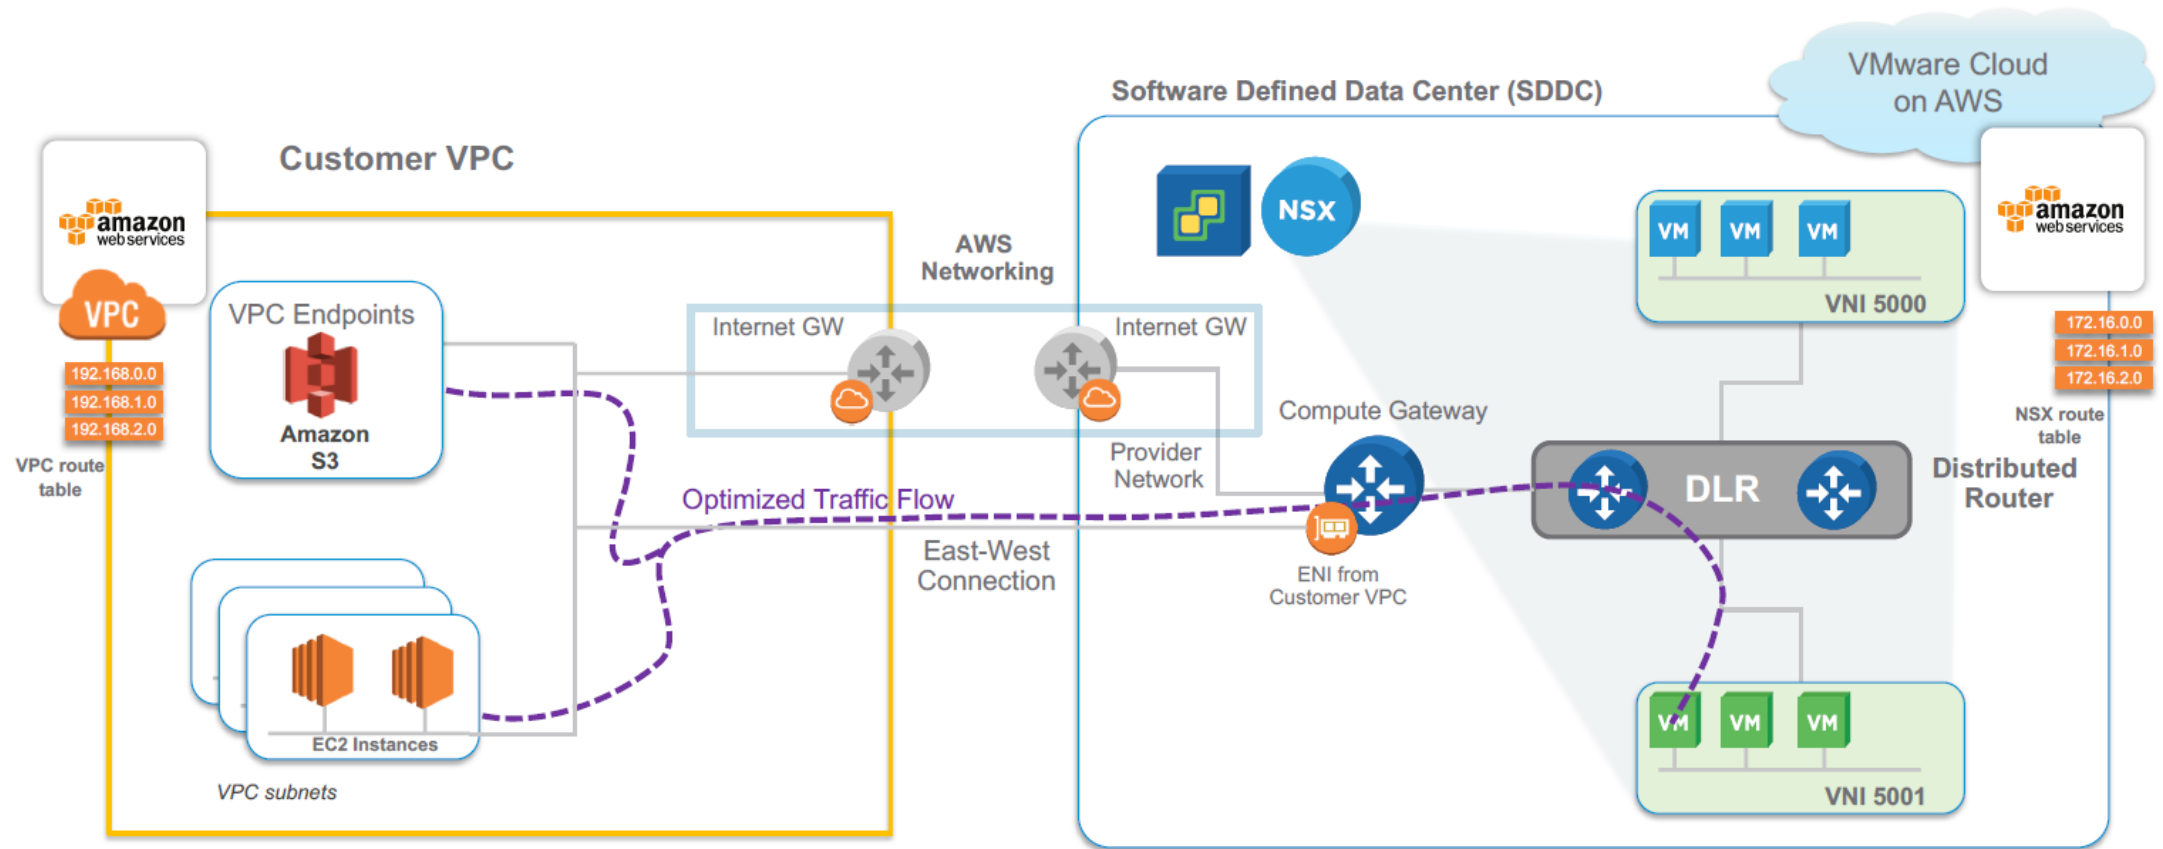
VMware Cloud on AWS

Software Defined Data Center (SDDC)

Customer VPC

amazon web services

VPC

192.168.0.0
192.168.1.0
192.168.2.0

VPC route table

VPC Endpoints

Amazon S3

AWS Networking

Internet GW

Internet GW

NSX

VM VM VM

VNI 5000

amazon web services

172.16.0.0
172.16.1.0
172.16.2.0

NSX route table

Compute Gateway

Provider Network

DLR

Distributed Router

Optimized Traffic Flow

East-West Connection

ENI from Customer VPC

EC2 Instances

VPC subnets

VM VM VM

VNI 5001